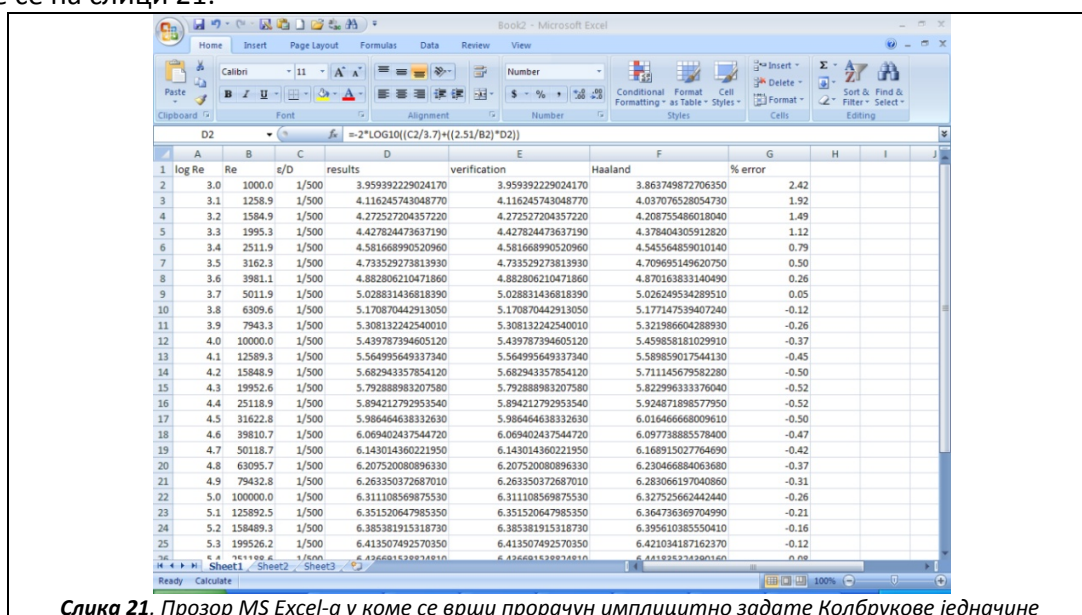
се на слици 21.

Book2 - Microsoft Excel

Home Insert Page Layout Formulas Data Review View

Paste Clipboard Calibri 11 Font Alignment Number Number Conditional Formatting Format as Table Cell Styles Styles Insert Delete Format Cells Sort & Filter Find & Select Editing

D2 $f_x$ =-2*LOG10((C2/3.7)+((2.51/B2)*D2))

| | A | B | C | D | E | F | G | H | I |
|---|---|---|---|---|---|---|---|---|---|
| 1 | log Re | Re | ε/D | results | verification | Haaland | % error | | |
| 2 | 3.0 | 1000.0 | 1/500 | 3.959392229024170 | 3.959392229024170 | 3.863749872706350 | 2.42 | | |
| 3 | 3.1 | 1258.9 | 1/500 | 4.116245743048770 | 4.116245743048770 | 4.037076528054730 | 1.92 | | |
| 4 | 3.2 | 1584.9 | 1/500 | 4.272527204357220 | 4.272527204357220 | 4.208755486018040 | 1.49 | | |
| 5 | 3.3 | 1995.3 | 1/500 | 4.427824473637190 | 4.427824473637190 | 4.378404305912820 | 1.12 | | |
| 6 | 3.4 | 2511.9 | 1/500 | 4.581668990520960 | 4.581668990520960 | 4.545564859010140 | 0.79 | | |
| 7 | 3.5 | 3162.3 | 1/500 | 4.733529273813930 | 4.733529273813930 | 4.709695149620750 | 0.50 | | |
| 8 | 3.6 | 3981.1 | 1/500 | 4.882806210471860 | 4.882806210471860 | 4.870163833140490 | 0.26 | | |
| 9 | 3.7 | 5011.9 | 1/500 | 5.028831436818390 | 5.028831436818390 | 5.026249534289510 | 0.05 | | |
| 10 | 3.8 | 6309.6 | 1/500 | 5.170870442913050 | 5.170870442913050 | 5.177147539407240 | -0.12 | | |
| 11 | 3.9 | 7943.3 | 1/500 | 5.308132242540010 | 5.308132242540010 | 5.321986604288930 | -0.26 | | |
| 12 | 4.0 | 10000.0 | 1/500 | 5.439787394605120 | 5.439787394605120 | 5.459858181029910 | -0.37 | | |
| 13 | 4.1 | 12589.3 | 1/500 | 5.564995649337340 | 5.564995649337340 | 5.589859017544130 | -0.45 | | |
| 14 | 4.2 | 15848.9 | 1/500 | 5.682943357854120 | 5.682943357854120 | 5.711145679582280 | -0.50 | | |
| 15 | 4.3 | 19952.6 | 1/500 | 5.792888983207580 | 5.792888983207580 | 5.822996333376040 | -0.52 | | |
| 16 | 4.4 | 25118.9 | 1/500 | 5.894212792953540 | 5.894212792953540 | 5.924871898577950 | -0.52 | | |
| 17 | 4.5 | 31622.8 | 1/500 | 5.986464638332630 | 5.986464638332630 | 6.016466668009610 | -0.50 | | |
| 18 | 4.6 | 39810.7 | 1/500 | 6.069402437544720 | 6.069402437544720 | 6.097738885578400 | -0.47 | | |
| 19 | 4.7 | 50118.7 | 1/500 | 6.143014360221950 | 6.143014360221950 | 6.168915027764690 | -0.42 | | |
| 20 | 4.8 | 63095.7 | 1/500 | 6.207520080896330 | 6.207520080896330 | 6.230466884063680 | -0.37 | | |
| 21 | 4.9 | 79432.8 | 1/500 | 6.263350372687010 | 6.263350372687010 | 6.283066197040860 | -0.31 | | |
| 22 | 5.0 | 100000.0 | 1/500 | 6.311108569875530 | 6.311108569875530 | 6.327525662442440 | -0.26 | | |
| 23 | 5.1 | 125892.5 | 1/500 | 6.351520647985350 | 6.351520647985350 | 6.364736369704990 | -0.21 | | |
| 24 | 5.2 | 158489.3 | 1/500 | 6.385381915318730 | 6.385381915318730 | 6.395610385550410 | -0.16 | | |
| 25 | 5.3 | 199526.2 | 1/500 | 6.413507492570350 | 6.413507492570350 | 6.421034187162370 | -0.12 | | |
| 26 | 5.4 | 251188.6 | 1/500 | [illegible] | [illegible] | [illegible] | 0.08 | | |

Sheet1 Sheet2 Sheet3
Ready Calculate 100%

Слика 21. Прозор MS Excel-a у коме се врши прорачун имплицитно задате Колбрукове једначине